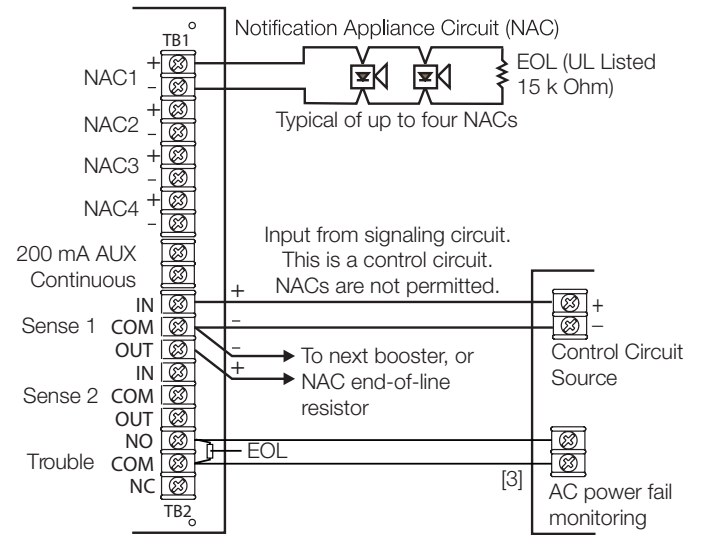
TB1

Notification Appliance Circuit (NAC)

EOL (UL Listed 15 k Ohm)

Typical of up to four NACs

NAC1 + –

NAC2 + –

NAC3 + –

NAC4 + –

200 mA AUX Continuous

Input from signaling circuit. This is a control circuit. NACs are not permitted.

Sense 1 IN COM OUT

+ –

+ –

Control Circuit Source

– +

To next booster, or NAC end-of-line resistor

Sense 2 IN COM OUT

Trouble NO COM NC

EOL

[3]

AC power fail monitoring

TB2